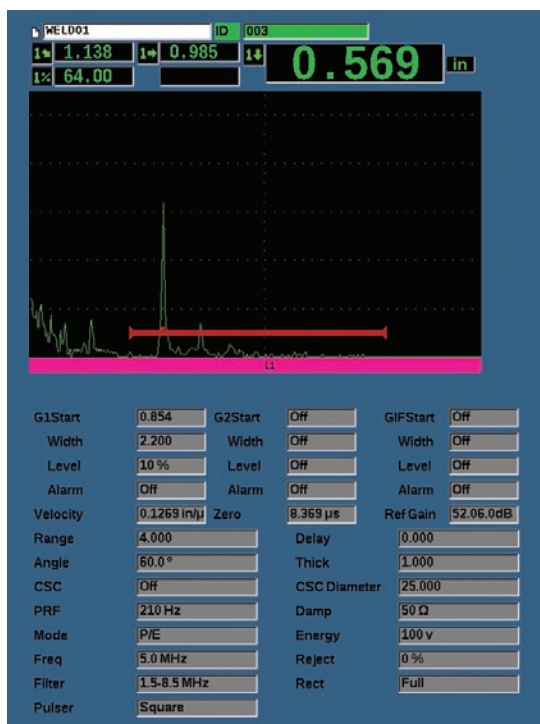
WELD01 ID 003

1 1.138 1 0.985 1 0.569 in

1% 64.00

L1

| G1Start | 0.854 | G2Start | Off | GIFStart | Off |
|---|---|---|---|---|---|
| Width | 2.200 | Width | Off | Width | Off |
| Level | 10 % | Level | Off | Level | Off |
| Alarm | Off | Alarm | Off | Alarm | Off |
| Velocity | 0.1269 in/µ | Zero | 8.369 µs | Ref Gain | 52.06.0dB |

| Range | 4.000 | Delay | 0.000 |
|---|---|---|---|
| Angle | 60.0° | Thick | 1.000 |
| CSC | Off | CSC Diameter | 25.000 |
| PRF | 210 Hz | Damp | 50 Ω |
| Mode | P/E | Energy | 100 v |
| Freq | 5.0 MHz | Reject | 0 % |
| Filter | 1.5-8.5 MHz | Rect | Full |
| Pulser | Square | | |